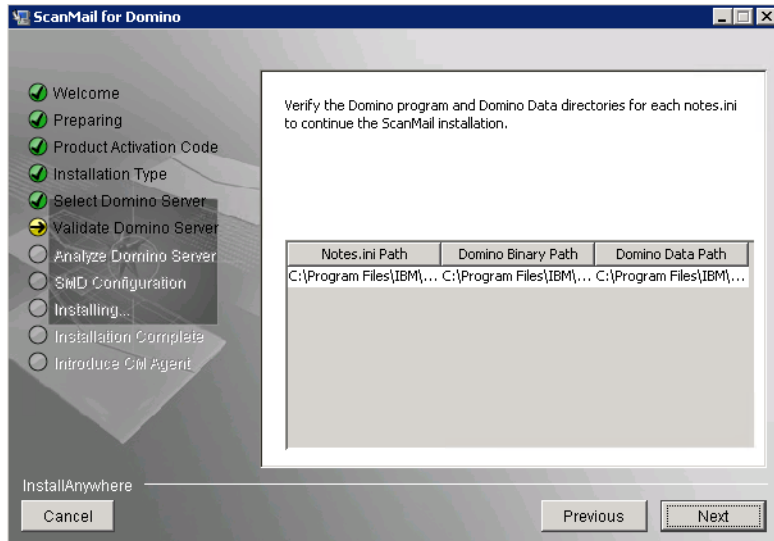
ScanMail for Domino

Welcome
Preparing
Product Activation Code
Installation Type
Select Domino Server
Validate Domino Server
Analyze Domino Server
SMD Configuration
Installing...
Installation Complete
Introduce CM Agent

Verify the Domino program and Domino Data directories for each notes.ini to continue the ScanMail installation.

| Notes.ini Path | Domino Binary Path | Domino Data Path |
|---|---|---|
| C:\Program Files\IBM\... | C:\Program Files\IBM\... | C:\Program Files\IBM\... |

InstallAnywhere
Cancel
Previous
Next